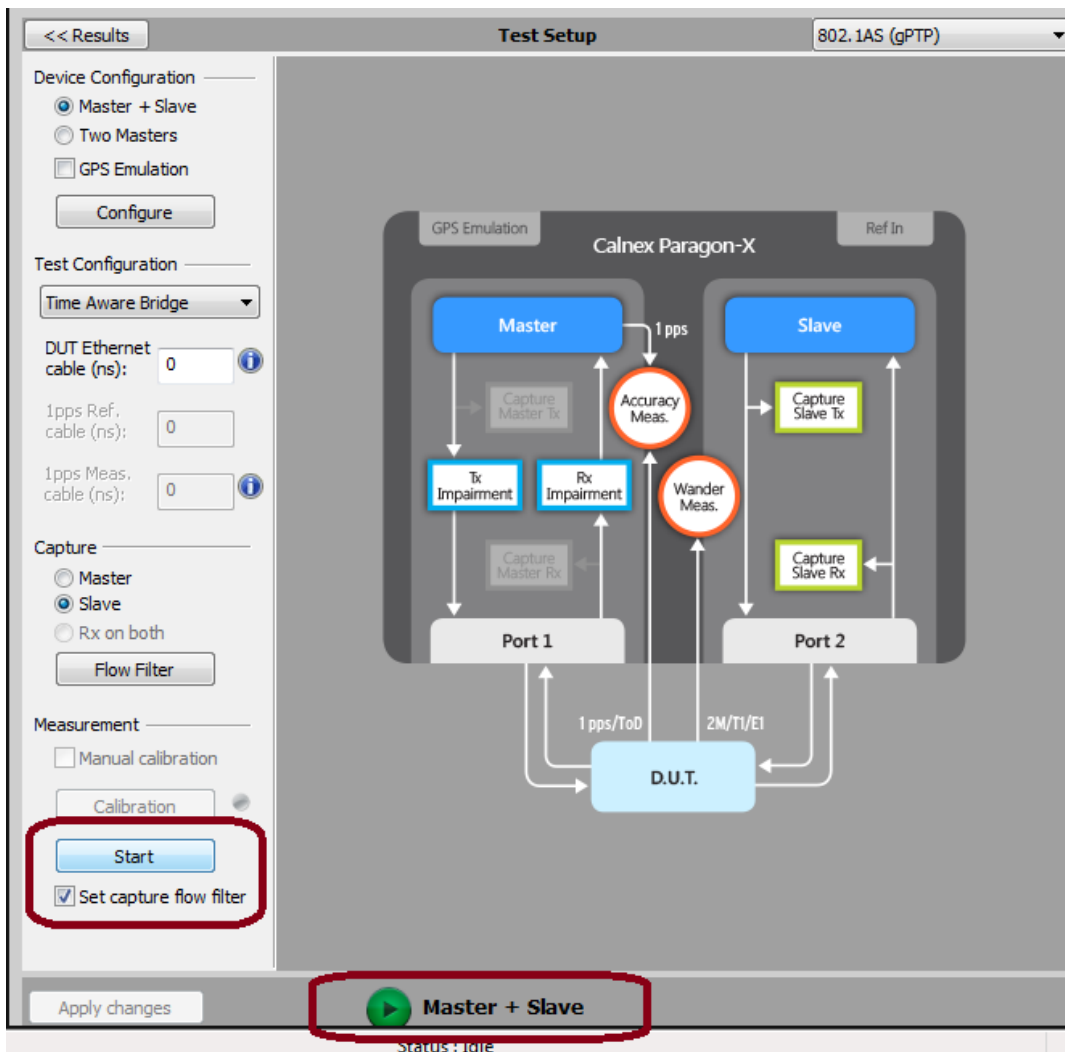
<< Results

Test Setup

802.1AS (gPTP)

Device Configuration

Master + Slave

Two Masters

GPS Emulation

Configure

Test Configuration

Time Aware Bridge

DUT Ethernet cable (ns): 0

1pps Ref. cable (ns): 0

1pps Meas. cable (ns): 0

Capture

Master

Slave

Rx on both

Flow Filter

Measurement

Manual calibration

Calibration

Start

Set capture flow filter

GPS Emulation

Ref In

Calnex Paragon-X

Master

1 pps

Slave

Capture Master Tx

Accuracy Meas.

Capture Slave Tx

Tx Impairment

Rx Impairment

Wander Meas.

Capture Master Rx

Capture Slave Rx

Port 1

Port 2

1 pps/ToD

2M/T1/E1

D.U.T.

Apply changes

Master + Slave

Status : Idle